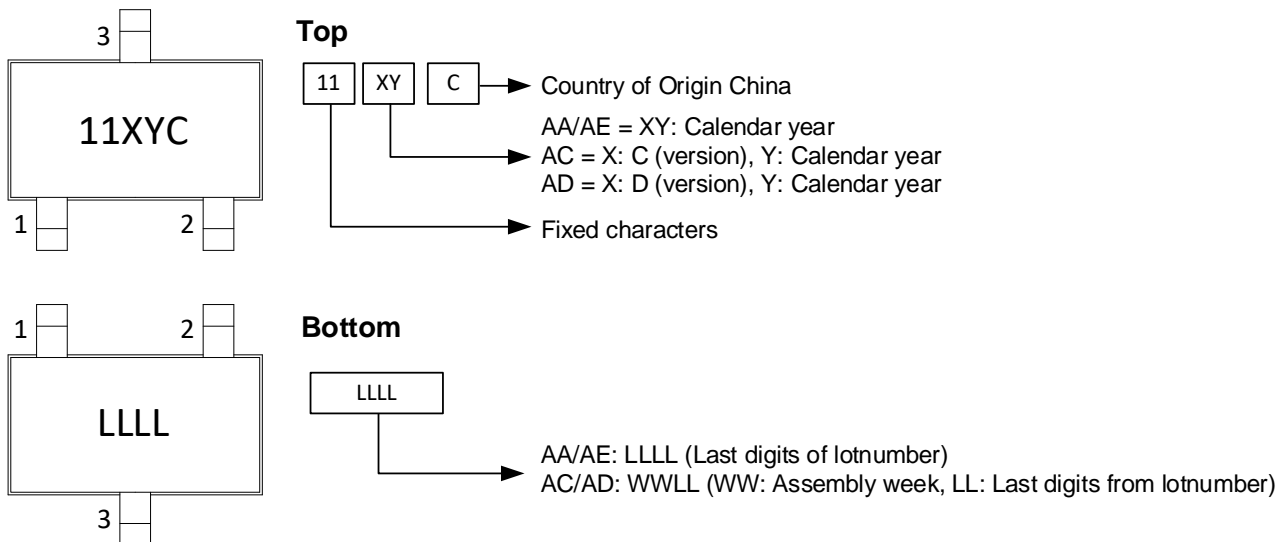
3

11XYC

1

2

Top

11

XY

C

Country of Origin China

AA/AE = XY: Calendar year
AC = X: C (version), Y: Calendar year
AD = X: D (version), Y: Calendar year

Fixed characters

1

2

LLLL

3

Bottom

LLLL

AA/AE: LLLL (Last digits of lotnumber)
AC/AD: WWLL (WW: Assembly week, LL: Last digits from lotnumber)